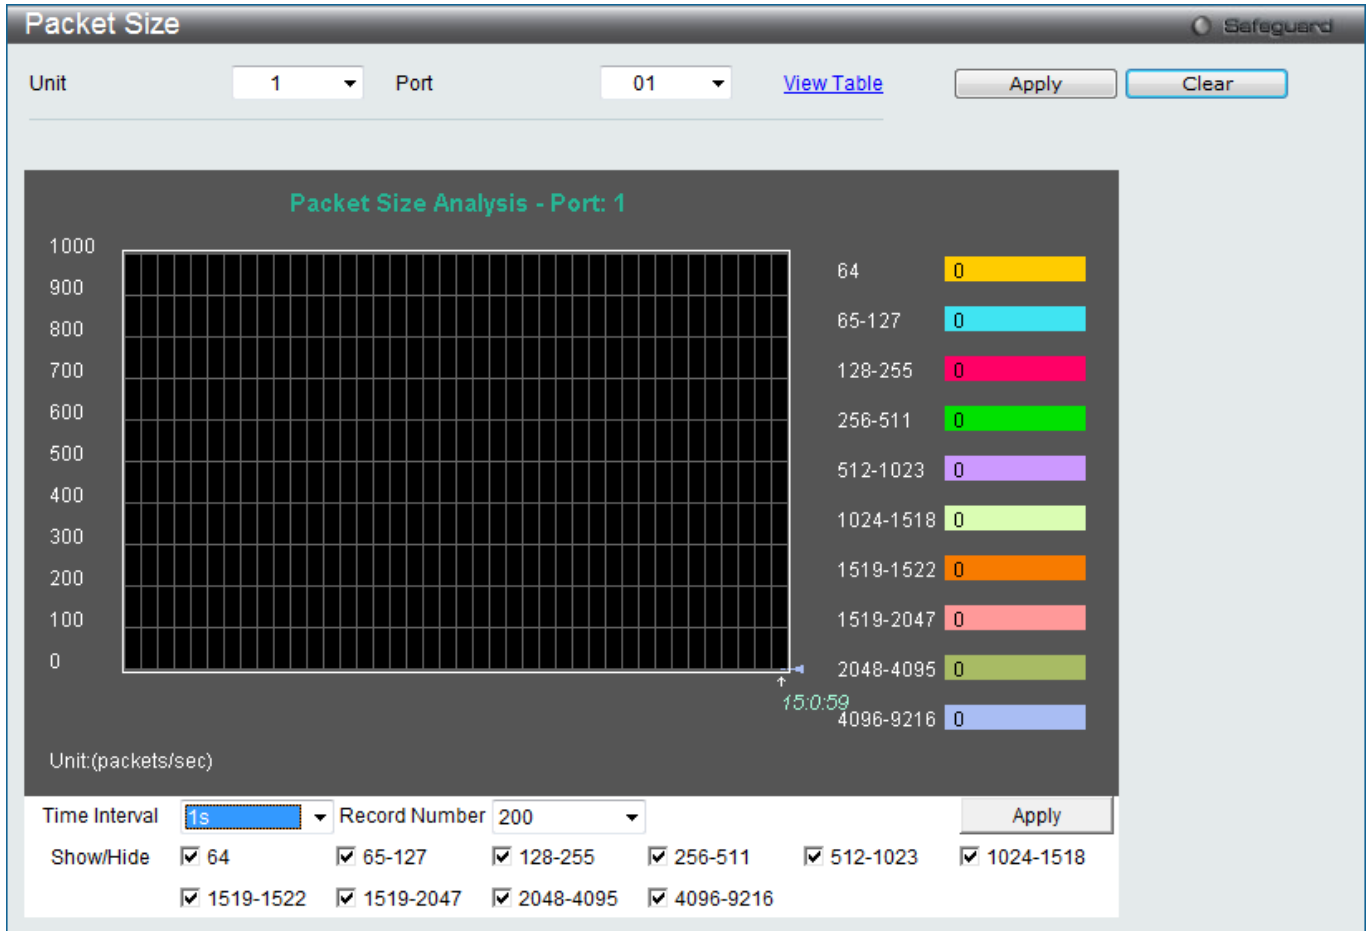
Packet Size

Safeguard

Unit 1 Port 01 View Table Apply Clear

Packet Size Analysis - Port: 1

1000
900
800
700
600
500
400
300
200
100
0

15:0:59

64 0
65-127 0
128-255 0
256-511 0
512-1023 0
1024-1518 0
1519-1522 0
1519-2047 0
2048-4095 0
4096-9216 0

Unit:(packets/sec)

Time Interval 1s Record Number 200 Apply

Show/Hide ☑ 64 ☑ 65-127 ☑ 128-255 ☑ 256-511 ☑ 512-1023 ☑ 1024-1518 ☑ 1519-1522 ☑ 1519-2047 ☑ 2048-4095 ☑ 4096-9216